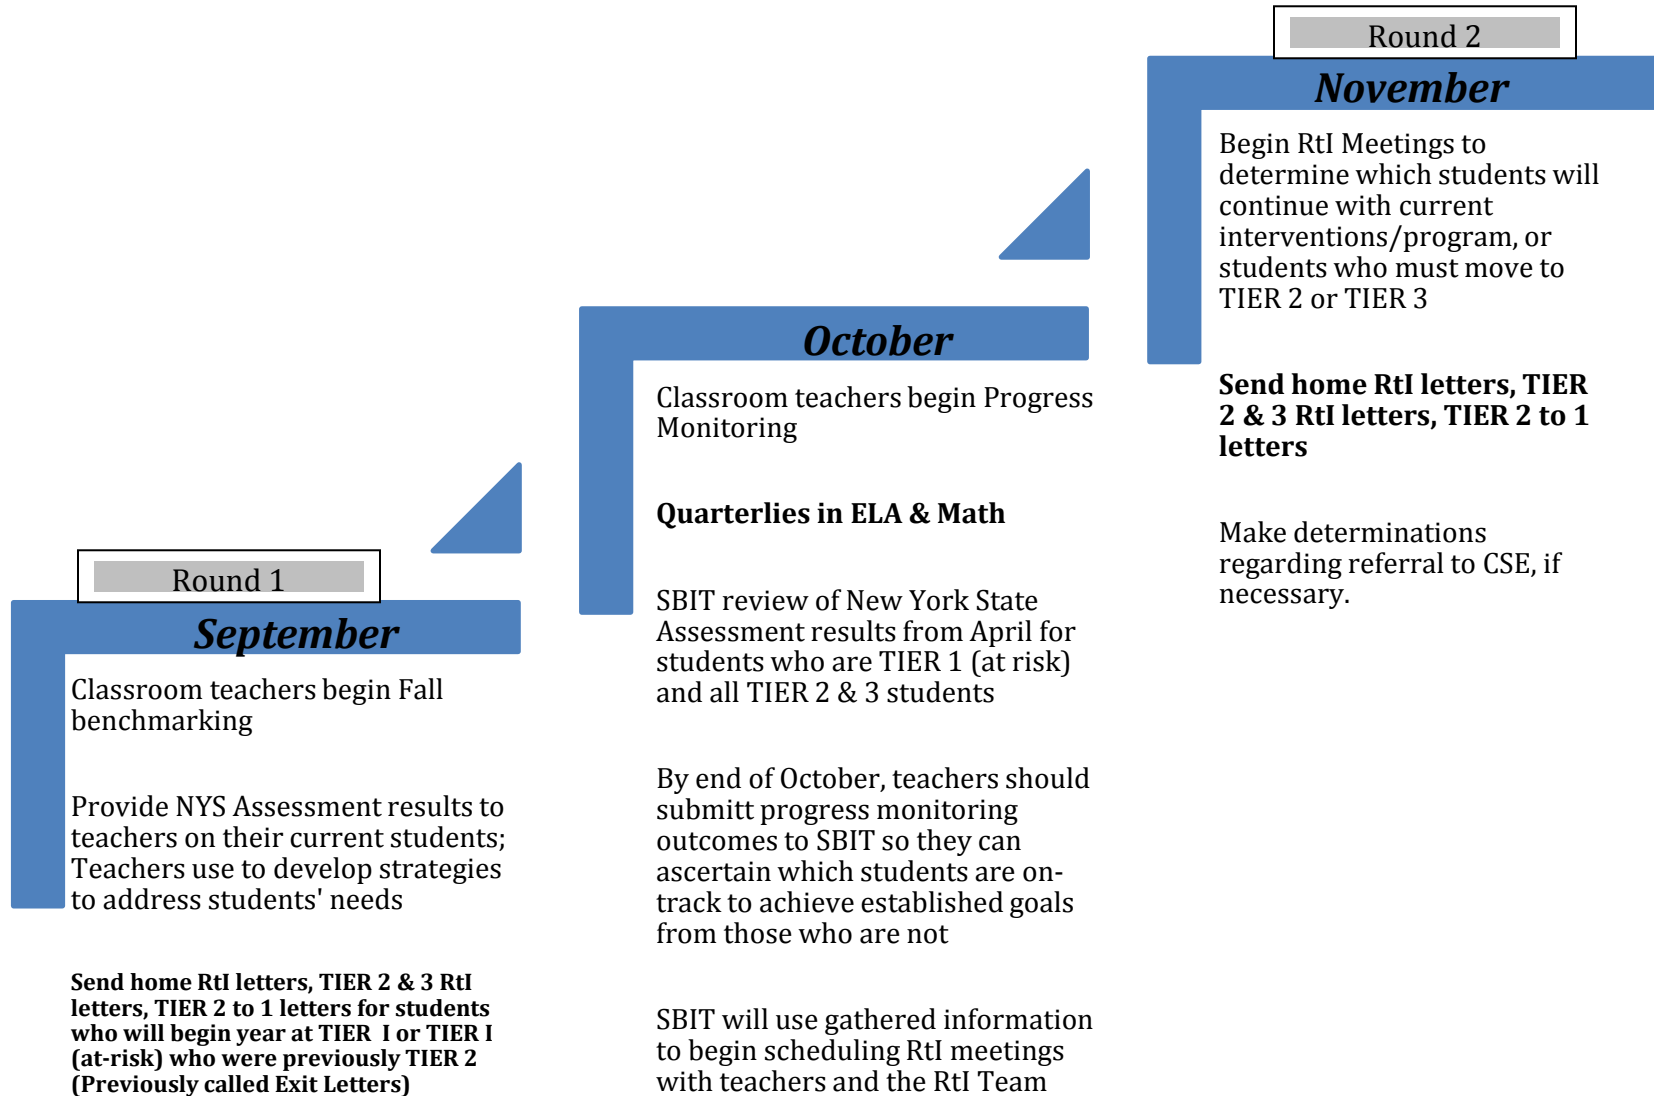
Round 1

September

Classroom teachers begin Fall benchmarking

Provide NYS Assessment results to teachers on their current students; Teachers use to develop strategies to address students' needs

**Send home RtI letters, TIER 2 & 3 RtI letters, TIER 2 to 1 letters for students who will begin year at TIER I or TIER I (at-risk) who were previously TIER 2 (Previously called Exit Letters)**

October

Classroom teachers begin Progress Monitoring

**Quarterlies in ELA & Math**

SBIT review of New York State Assessment results from April for students who are TIER 1 (at risk) and all TIER 2 & 3 students

By end of October, teachers should submitt progress monitoring outcomes to SBIT so they can ascertain which students are on-track to achieve established goals from those who are not

SBIT will use gathered information to begin scheduling RtI meetings with teachers and the RtI Team

Round 2

November

Begin RtI Meetings to determine which students will continue with current interventions/program, or students who must move to TIER 2 or TIER 3

**Send home RtI letters, TIER 2 & 3 RtI letters, TIER 2 to 1 letters**

Make determinations regarding referral to CSE, if necessary.